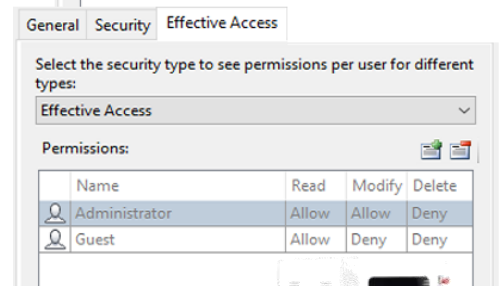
General Security Effective Access

Select the security type to see permissions per user for different types:

Effective Access

Permissions:

| | Name | Read | Modify | Delete |
|---|---|---|---|---|
| | Administrator | Allow | Allow | Deny |
| | Guest | Allow | Deny | Deny |